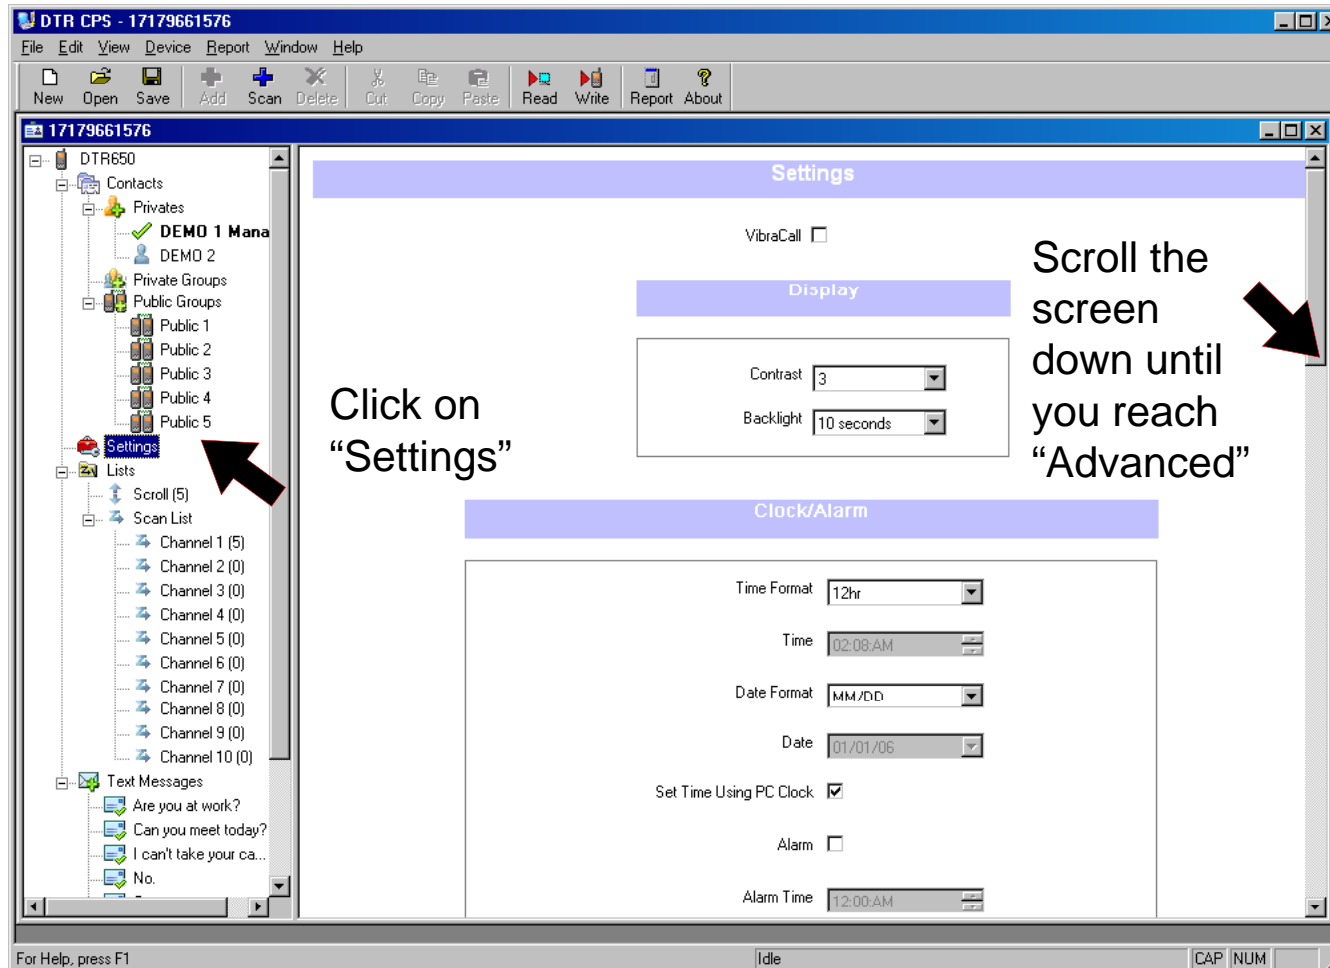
DTR CPS - 17179661576

File Edit View Device Report Window Help

New Open Save Add Scan Delete Cut Copy Paste Read Write Report About

17179661576

DTR650
Contacts
Privates
DEMO 1 Mana
DEMO 2
Private Groups
Public Groups
Public 1
Public 2
Public 3
Public 4
Public 5
Settings
Lists
Scroll (5)
Scan List
Channel 1 (5)
Channel 2 (0)
Channel 3 (0)
Channel 4 (0)
Channel 5 (0)
Channel 6 (0)
Channel 7 (0)
Channel 8 (0)
Channel 9 (0)
Channel 10 (0)
Text Messages
Are you at work?
Can you meet today?
I can't take your ca...
No.

Settings

VibraCall

Display

Contrast 3
Backlight 10 seconds

Clock/Alarm

Time Format 12hr
Time 02:08:AM
Date Format MM/DD
Date 01/01/06
Set Time Using PC Clock
Alarm
Alarm Time 12:00:AM

Click on “Settings”

Scroll the screen down until you reach “Advanced”

For Help, press F1 Idle CAP NUM